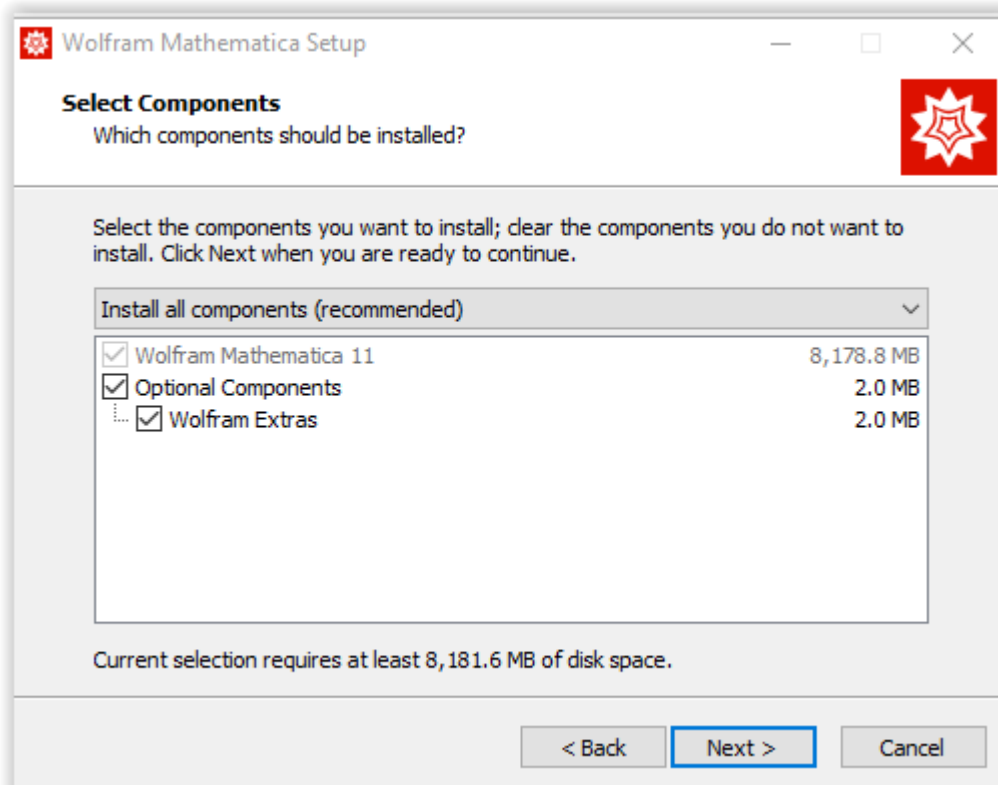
Wolfram Mathematica Setup

Select Components
Which components should be installed?

Select the components you want to install; clear the components you do not want to install. Click Next when you are ready to continue.

Install all components (recommended)

| | |
|---|---|
| Wolfram Mathematica 11 | 8,178.8 MB |
| Optional Components | 2.0 MB |
| Wolfram Extras | 2.0 MB |

Current selection requires at least 8,181.6 MB of disk space.

< Back
Next >
Cancel